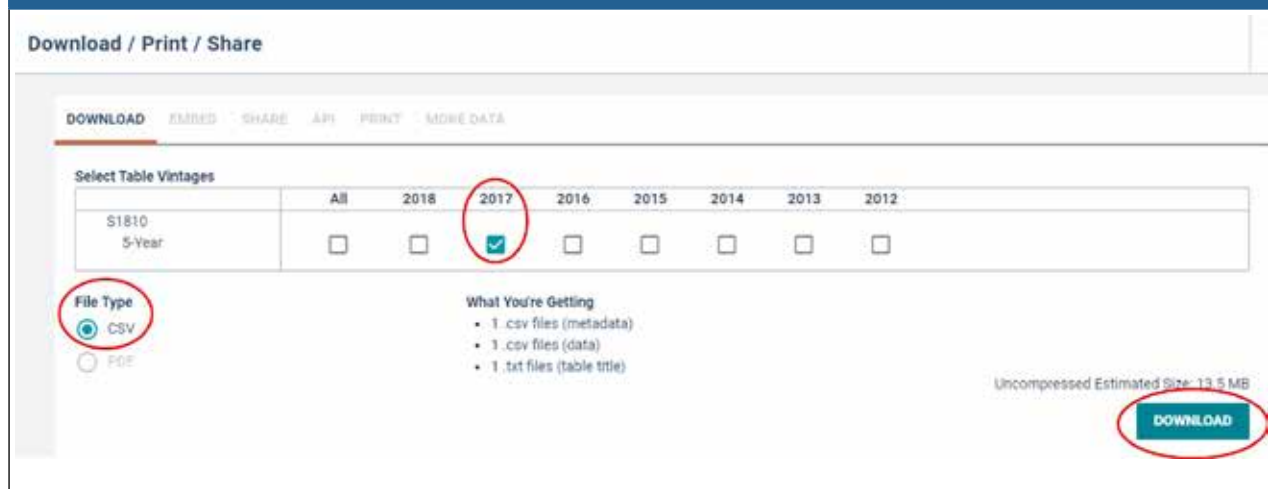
Download / Print / Share

DOWNLOAD EMBED SHARE API PRINT MORE DATA

Select Table Vintages

| | All | 2018 | 2017 | 2016 | 2015 | 2014 | 2013 | 2012 |
|---|---|---|---|---|---|---|---|---|
| S1810 5-Year | ☐ | ☐ | ☑ | ☐ | ☐ | ☐ | ☐ | ☐ |

File Type
CSV
PDF

What You're Getting
- 1 .csv files (metadata)
- 1 .csv files (data)
- 1 .txt files (table title)

Uncompressed Estimated Size: 13.5 MB

DOWNLOAD